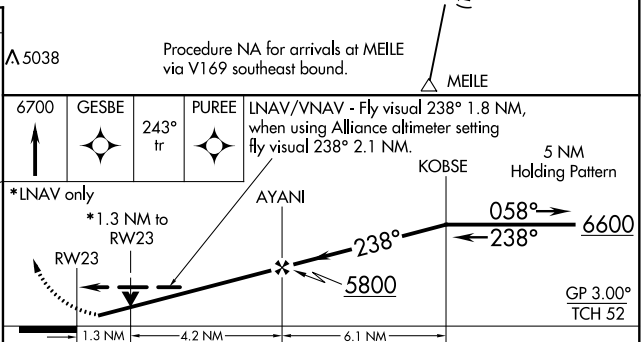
5038

Procedure NA for arrivals at MEILE via V169 southeast bound.

MEILE

| 6700 | GESBE | 243° tr | PUREE |
|---|---|---|---|

LNAV/VNAV - Fly visual 238° 1.8 NM, when using Alliance altimeter setting fly visual 238° 2.1 NM.

*LNAV only

5 NM Holding Pattern

KOBSE

AYANI

*1.3 NM to RW23

RW23

058°

238°

6600

238°

5800

GP 3.00°
TCH 52

1.3 NM

4.2 NM

6.1 NM